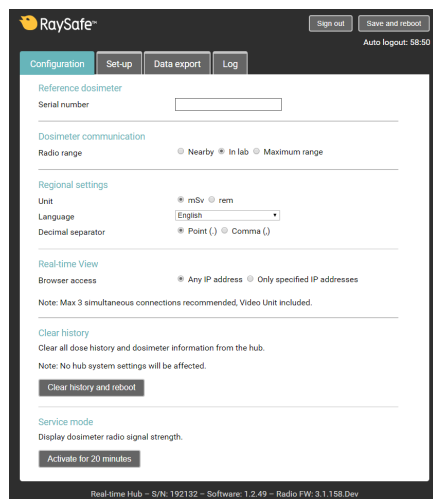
RaySafe™

Sign out
Save and reboot

Auto logout: 58:50

Configuration
Set-up
Data export
Log

Reference dosimeter

Serial number

Dosimeter communication

Radio range
Nearby
In lab
Maximum range

Regional settings

Unit
mSv
rem

Language
English

Decimal separator
Point (.)
Comma (,)

Real-time View

Browser access
Any IP address
Only specified IP addresses

Note: Max 3 simultaneous connections recommended, Video Unit included.

Clear history

Clear all dose history and dosimeter information from the hub.

Note: No hub system settings will be affected.

Clear history and reboot

Service mode

Display dosimeter radio signal strength.

Activate for 20 minutes

Real-time Hub – S/N: 192132 – Software: 1.2.49 – Radio FW: 3.1.158.Dev